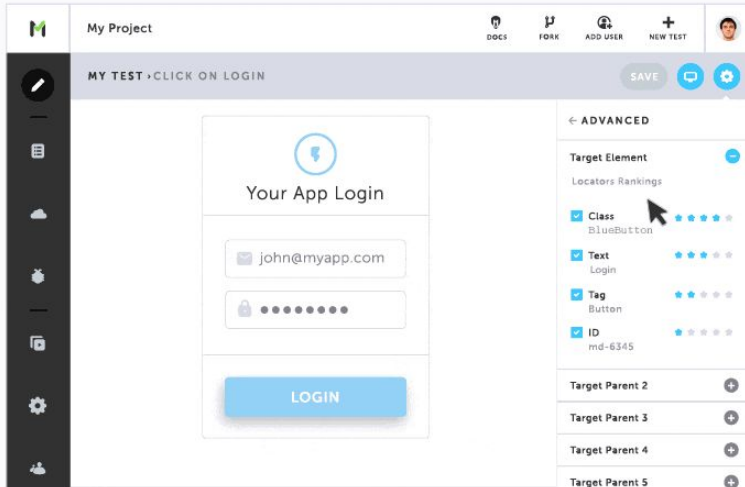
My Project

DOCS
FORK
ADD USER
NEW TEST

MY TEST › CLICK ON LOGIN

SAVE

Your App Login

john@myapp.com

••••••••

LOGIN

← ADVANCED

Target Element

Locators Rankings

Class
BlueButton

Text
Login

Tag
Button

ID
md-6345

Target Parent 2

Target Parent 3

Target Parent 4

Target Parent 5